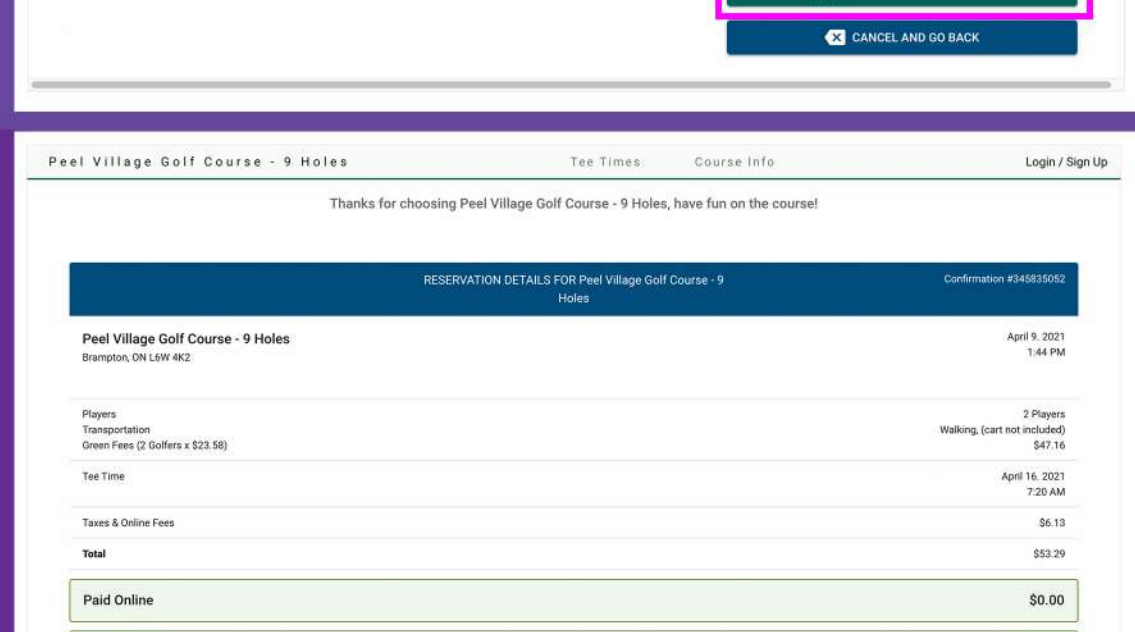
CANCEL AND GO BACK

Peel Village Golf Course - 9 Holes

Tee Times

Course Info

Login / Sign Up

Thanks for choosing Peel Village Golf Course - 9 Holes, have fun on the course!

RESERVATION DETAILS FOR Peel Village Golf Course - 9 Holes

Confirmation #345835052

Peel Village Golf Course - 9 Holes
Brampton, ON L6W 4K2

April 9. 2021
1:44 PM

| | |
|---|---|
| Players | 2 Players |
| Transportation | Walking, (cart not included) |
| Green Fees (2 Golfers x $23.58) | $47.16 |
| Tee Time | April 16. 2021 7:20 AM |
| Taxes & Online Fees | $6.13 |
| Total | $53.29 |

Paid Online

$0.00